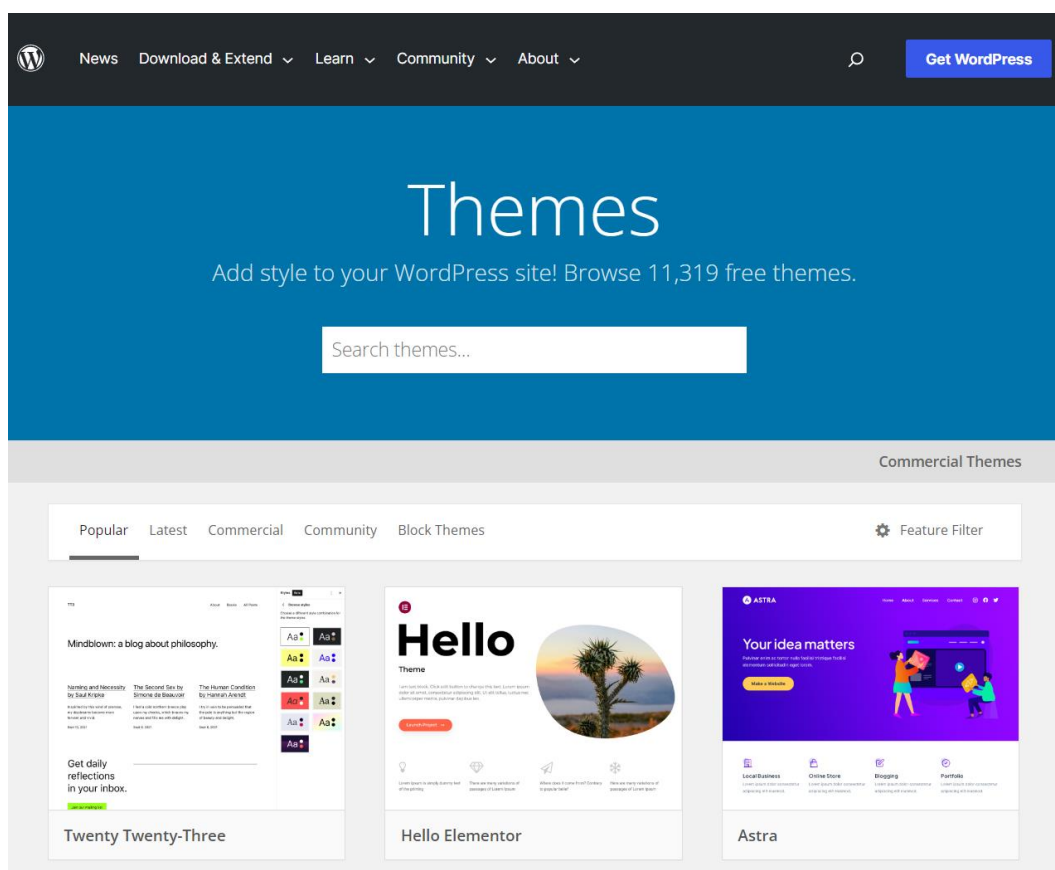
News Download & Extend Learn Community About

Get WordPress

Themes

Add style to your WordPress site! Browse 11,319 free themes.

Search themes...

Commercial Themes

Popular Latest Commercial Community Block Themes

Feature Filter

TT3

Mindblown: a blog about philosophy.

Naming and Necessity by Saul Kripke

The Second Sex by Simone de Beauvoir

The Human Condition by Hannah Arendt

Get daily reflections in your inbox.

Aa Aa Aa Aa Aa Aa Aa Aa Aa Aa Aa

Twenty Twenty-Three

Hello

Theme

Hello Elementor

ASTRA

Your idea matters

Make a Website

Local Business

Online Store

Blogging

Portfolio

Astra